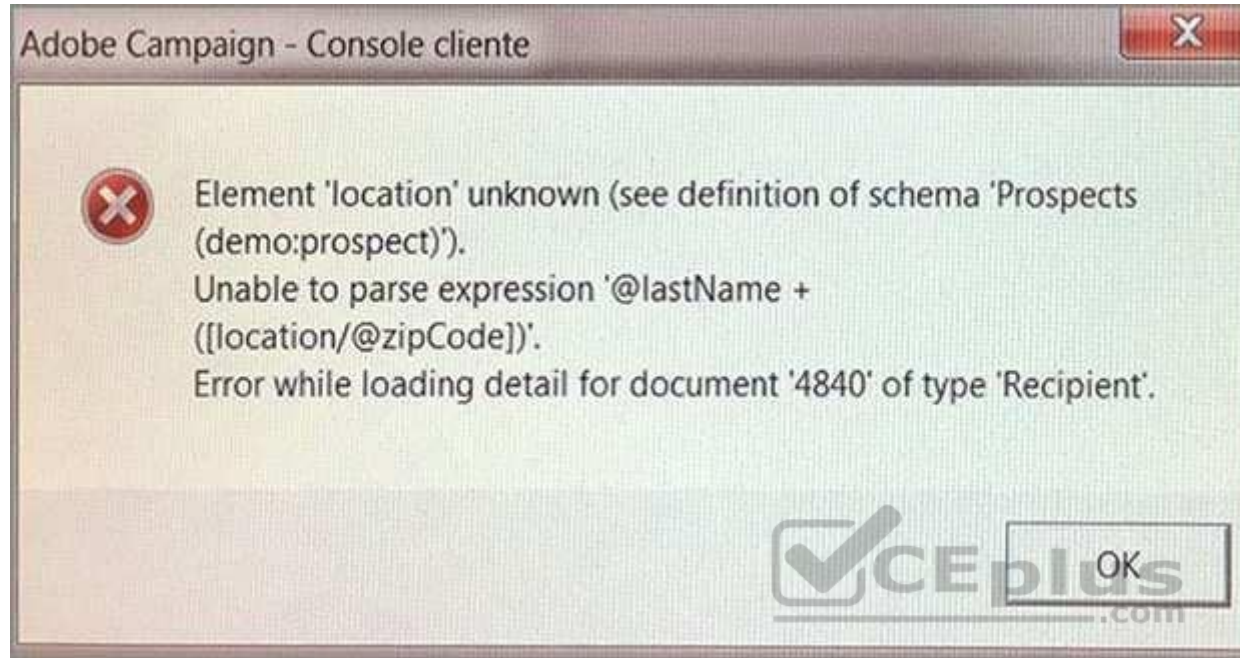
Adobe Campaign - Console cliente

Element 'location' unknown (see definition of schema 'Prospects (demo:prospect)').
Unable to parse expression '@lastName + ([location/@zipCode])'.
Error while loading detail for document '4840' of type 'Recipient'.

OK

VCEplus
.com